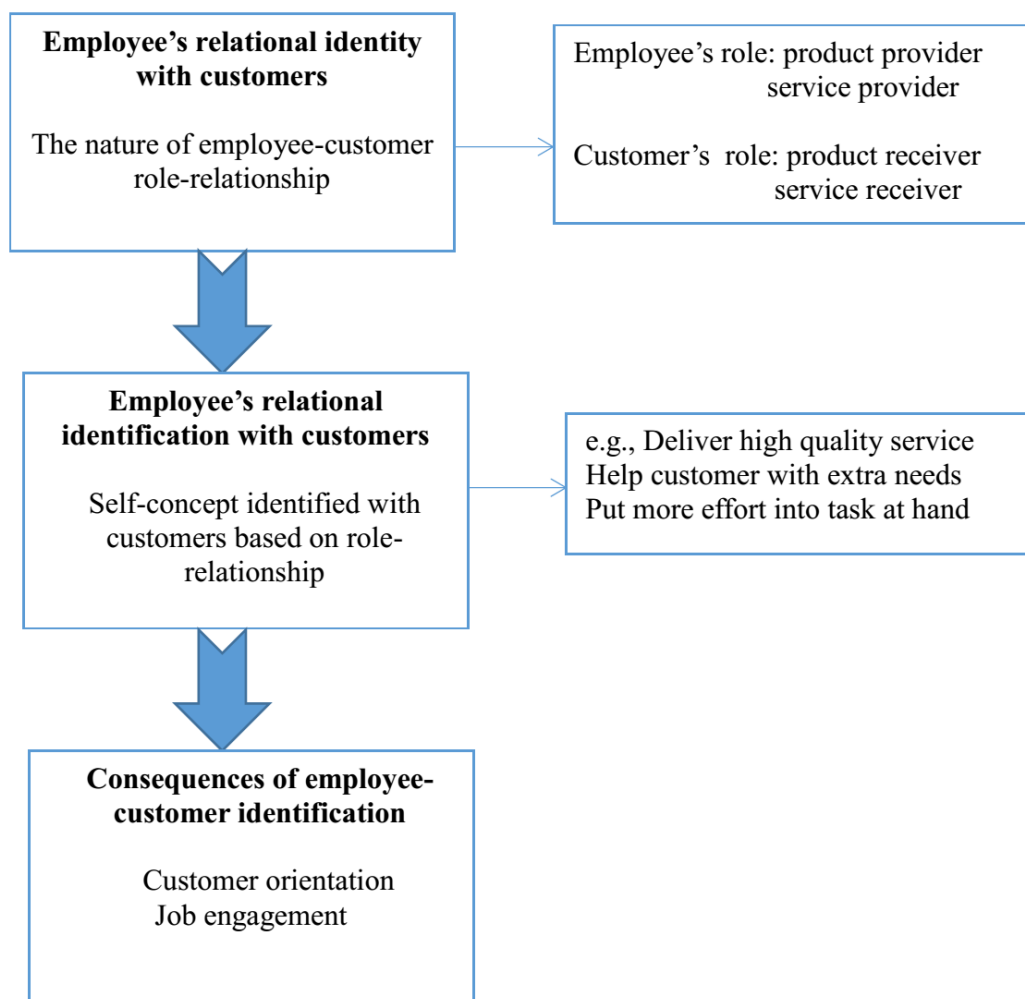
Employee's relational identity with customers

The nature of employee-customer role-relationship

Employee's role: product provider
service provider

Customer's role: product receiver
service receiver

Employee's relational identification with customers

Self-concept identified with customers based on role-relationship

e.g., Deliver high quality service
Help customer with extra needs
Put more effort into task at hand

Consequences of employee-customer identification

Customer orientation
Job engagement